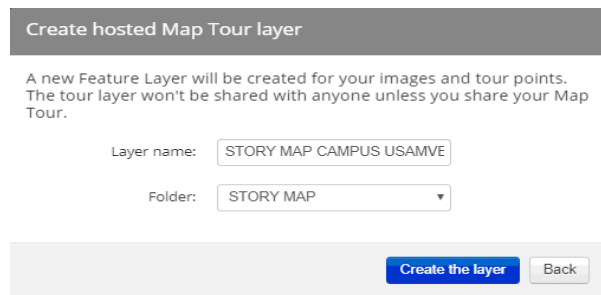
Create hosted Map Tour layer

A new Feature Layer will be created for your images and tour points. The tour layer won't be shared with anyone unless you share your Map Tour.

Layer name: STORY MAP CAMPUS USAMVE

Folder: STORY MAP

Create the layer

Back